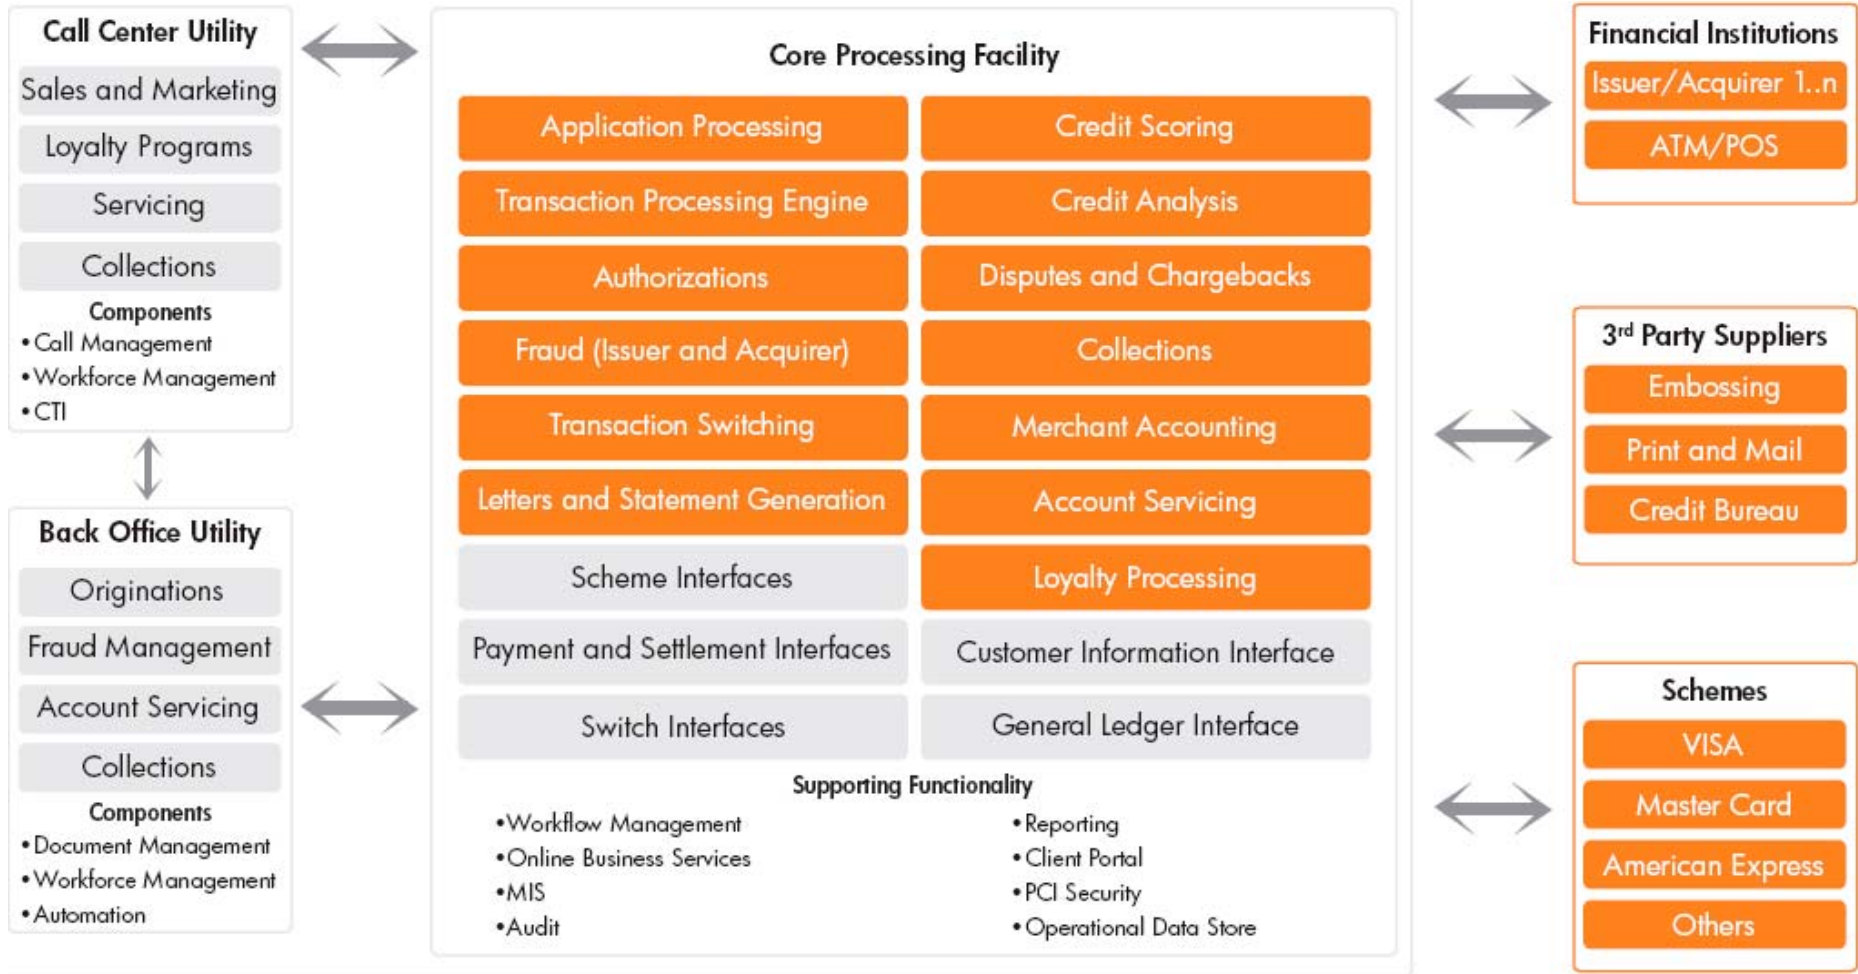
Call Center Utility

Sales and Marketing

Loyalty Programs

Servicing

Collections

Components
• Call Management
• Workforce Management
• CTI

Back Office Utility

Originations

Fraud Management

Account Servicing

Collections

Components
• Document Management
• Workforce Management
• Automation

Core Processing Facility

| Application Processing | Credit Scoring |
|---|---|
| Transaction Processing Engine | Credit Analysis |
| Authorizations | Disputes and Chargebacks |
| Fraud (Issuer and Acquirer) | Collections |
| Transaction Switching | Merchant Accounting |
| Letters and Statement Generation | Account Servicing |
| Scheme Interfaces | Loyalty Processing |
| Payment and Settlement Interfaces | Customer Information Interface |
| Switch Interfaces | General Ledger Interface |

Supporting Functionality
• Workflow Management
• Online Business Services
• MIS
• Audit
• Reporting
• Client Portal
• PCI Security
• Operational Data Store

Financial Institutions

Issuer/Acquirer 1..n

ATM/POS

3$^{rd}$ Party Suppliers

Embossing

Print and Mail

Credit Bureau

Schemes

VISA

Master Card

American Express

Others